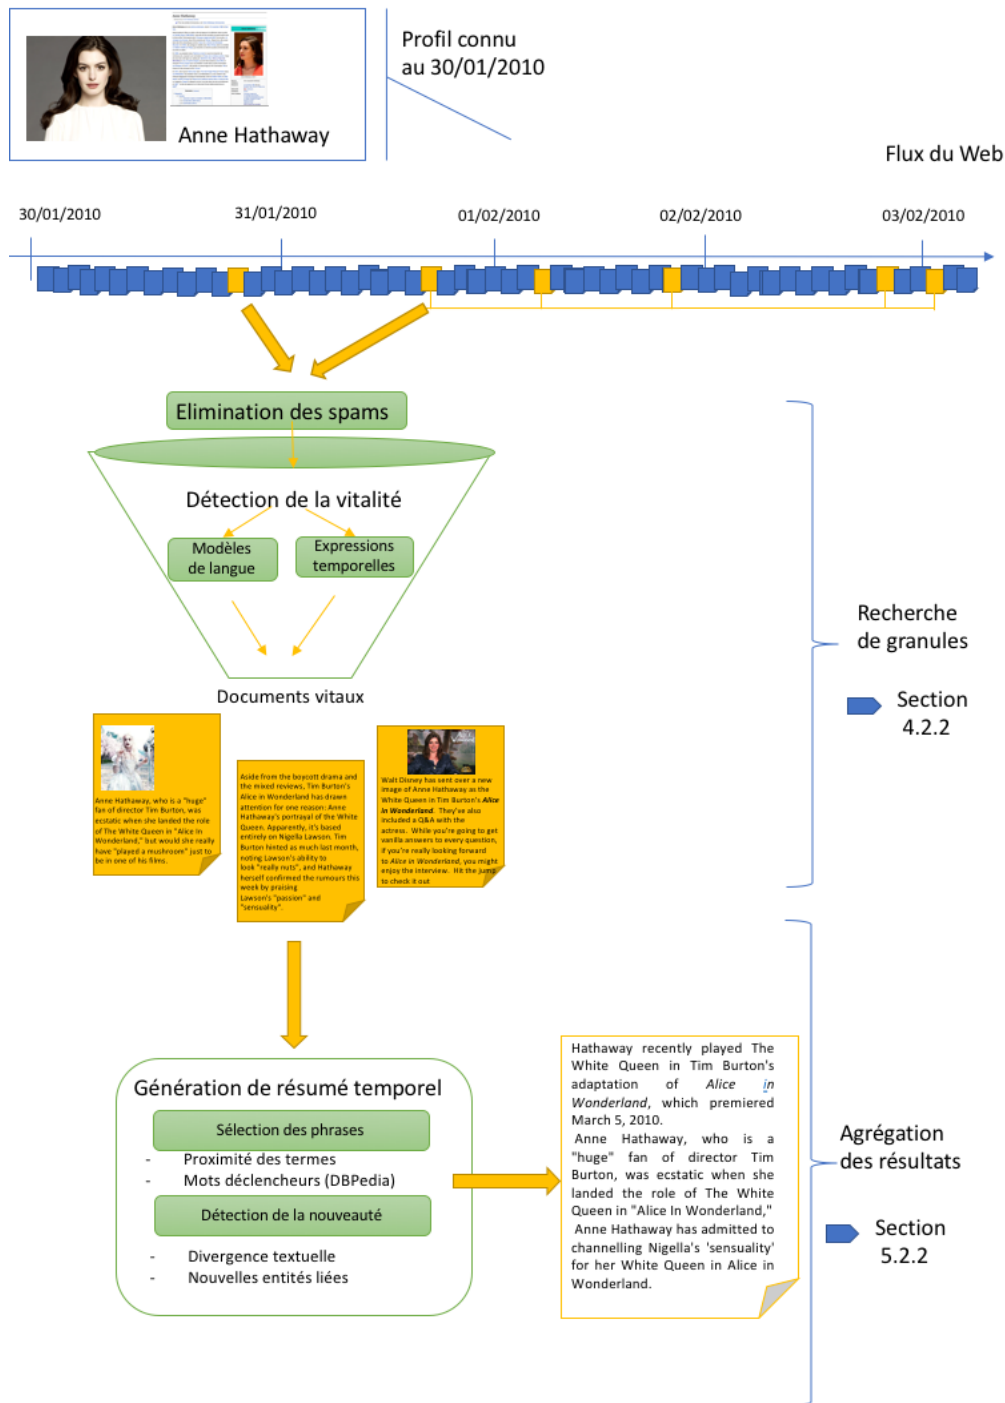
Anne Hathaway

Profil connu au 30/01/2010

Flux du Web

30/01/2010
31/01/2010
01/02/2010
02/02/2010
03/02/2010

Elimination des spams

Détection de la vitalité

Modèles de langue

Expressions temporelles

Documents vitaux

Anne Hathaway, who is a "huge" fan of director Tim Burton, was ecstatic when she landed the role of The White Queen in "Alice in Wonderland," but would she really have "played a mushroom" just to be in one of his films.

Aside from the boycott drama and the mixed reviews, Tim Burton's Alice in Wonderland has drawn attention for one reason: Anne Hathaway's portrayal of the White Queen. Apparently, it's based entirely on Nigella Lawson. Tim Burton hinted as much last month, noting Lawson's ability to look "really nuts", and Hathaway herself confirmed the rumours this week by praising Lawson's "passion" and "sensuality".

Walt Disney has sent over a new image of Anne Hathaway as the White Queen in Tim Burton's Alice In Wonderland. They've also included a Q&A with the actress. While you're going to get vanilla answers to every question, if you're really looking forward to Alice in Wonderland, you might enjoy the interview. Hit the jump to check it out

Recherche de granules

Section 4.2.2

Génération de résumé temporel

Sélection des phrases
- Proximité des termes
- Mots déclencheurs (DBPedia)

Détection de la nouveauté
- Divergence textuelle
- Nouvelles entités liées

Hathaway recently played The White Queen in Tim Burton's adaptation of Alice in Wonderland, which premiered March 5, 2010.
Anne Hathaway, who is a "huge" fan of director Tim Burton, was ecstatic when she landed the role of The White Queen in "Alice In Wonderland,"
Anne Hathaway has admitted to channelling Nigella's 'sensuality' for her White Queen in Alice in Wonderland.

Agrégation des résultats

Section 5.2.2